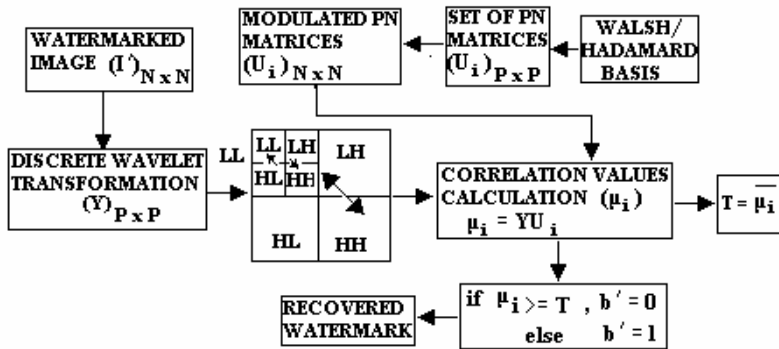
MODULATED PN MATRICES $(U_i)_{N \times N}$

SET OF PN MATRICES $(U_i)_{P \times P}$

WALSH/ HADAMARD BASIS

WATERMARKED IMAGE $(I')_{N \times N}$

DISCRETE WAVELET TRANSFORMATION $(Y)_{P \times P}$

LL

LL

LH

HL

HH

LH

HL

HH

CORRELATION VALUES CALCULATION $(\mu_i)$

$\mu_i = YU_i$

$T = \overline{\mu_i}$

RECOVERED WATERMARK

if $\mu_i >= T$ , $b' = 0$
else $b' = 1$